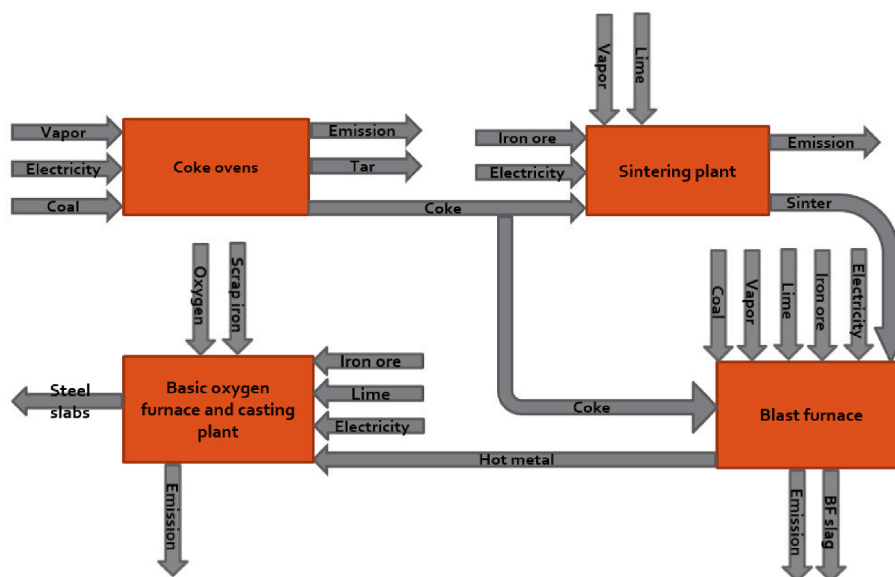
Vapor
Electricity
Coal
Coke ovens
Emission
Tar
Coke
Vapor
Lime
Iron ore
Electricity
Sintering plant
Emission
Sinter
Oxygen
Scrap iron
Steel slabs
Basic oxygen furnace and casting plant
Iron ore
Lime
Electricity
Emission
Coal
Vapor
Lime
Iron ore
Electricity
Coke
Blast furnace
Hot metal
Emission
BF slag